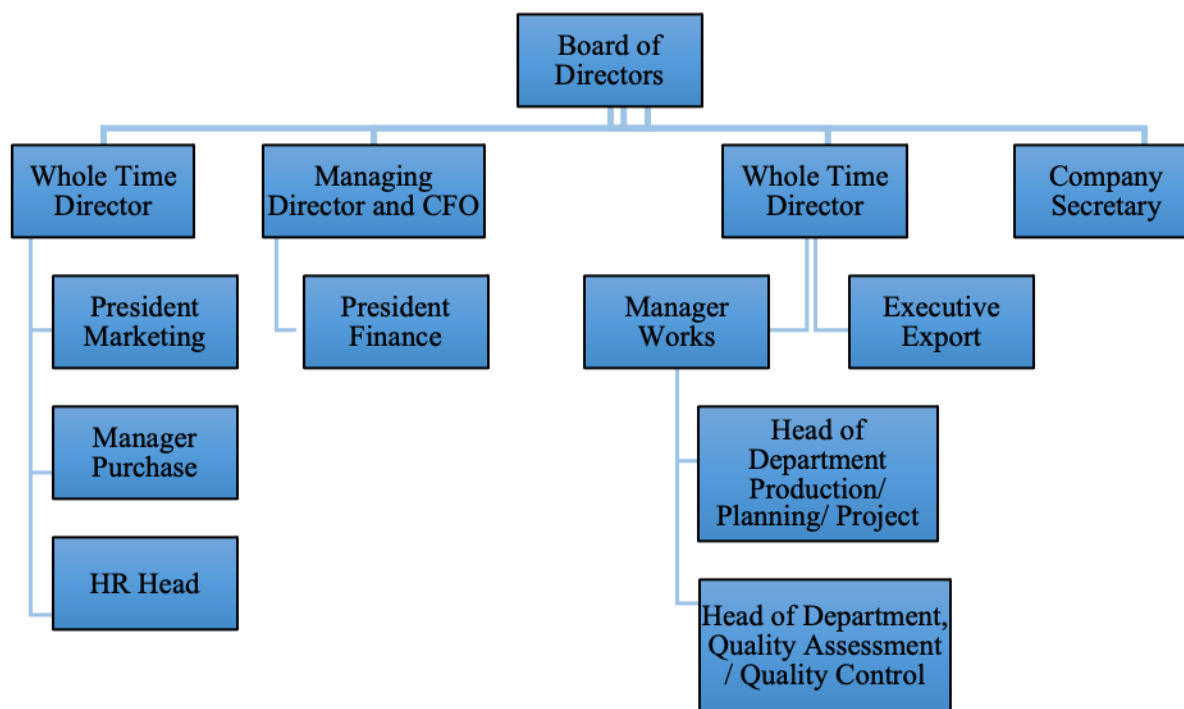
Board of Directors

Whole Time Director

Managing Director and CFO

Whole Time Director

Company Secretary

President Marketing

President Finance

Manager Works

Executive Export

Manager Purchase

Head of Department Production/ Planning/ Project

HR Head

Head of Department, Quality Assessment / Quality Control